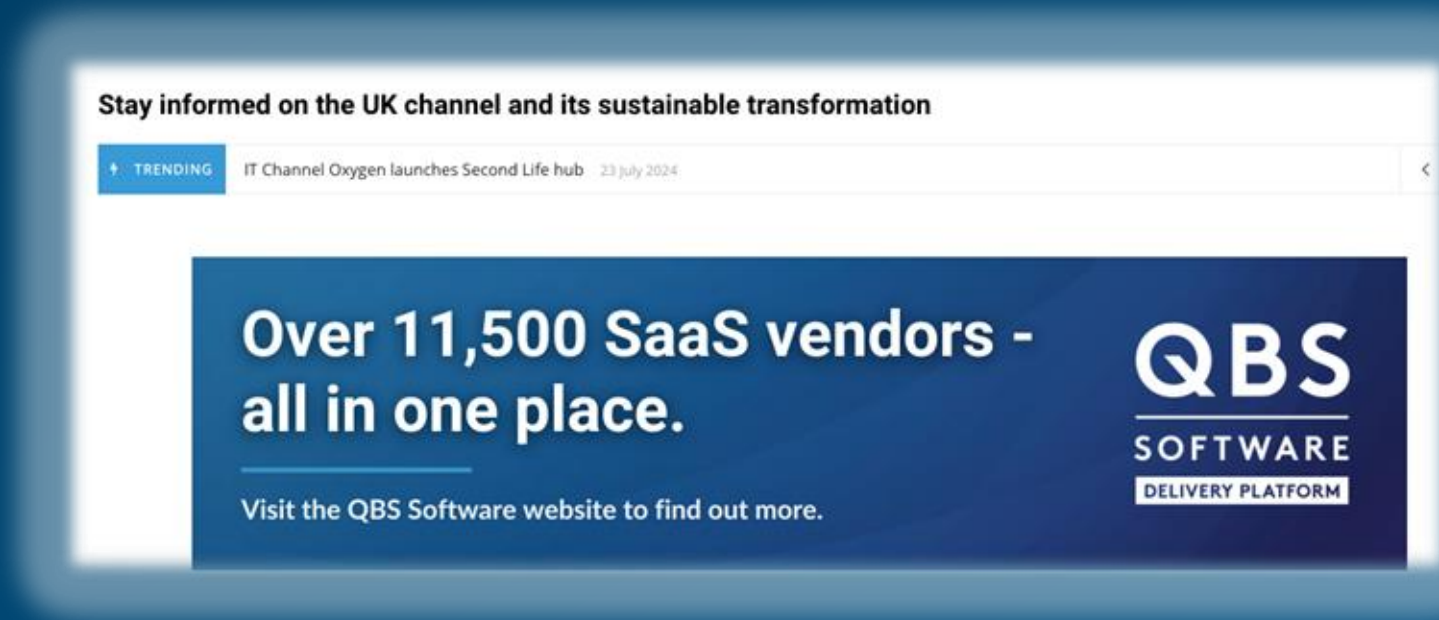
Stay informed on the UK channel and its sustainable transformation

TRENDING IT Channel Oxygen launches Second Life hub 23 July 2024

Over 11,500 SaaS vendors - all in one place.

Visit the QBS Software website to find out more.

QBS SOFTWARE DELIVERY PLATFORM